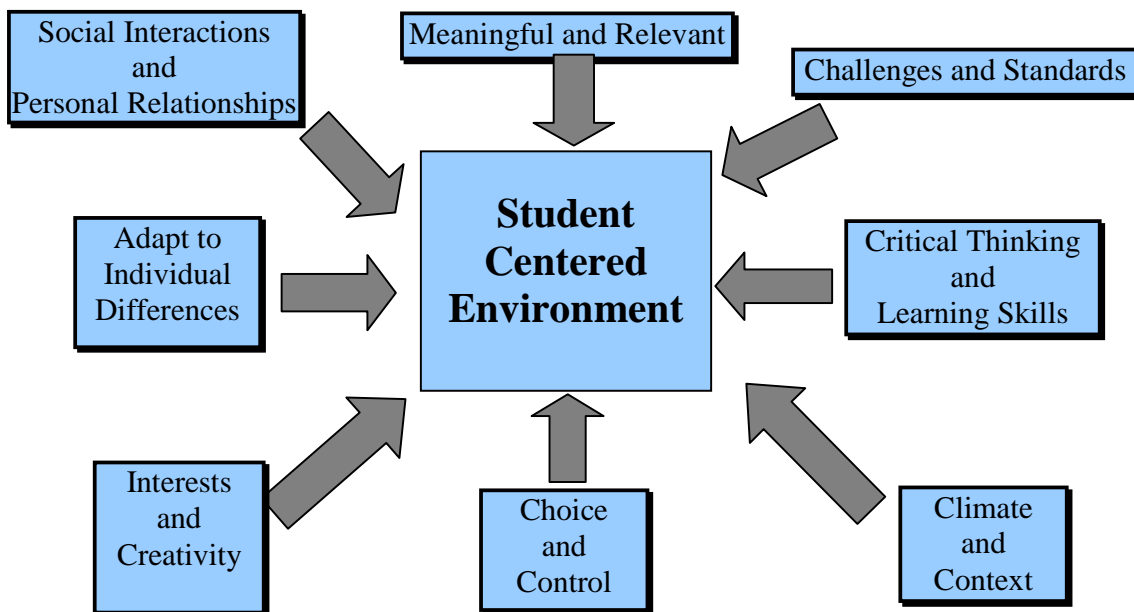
Social Interactions and Personal Relationships

Meaningful and Relevant

Challenges and Standards

Student Centered Environment

Adapt to Individual Differences

Critical Thinking and Learning Skills

Interests and Creativity

Choice and Control

Climate and Context